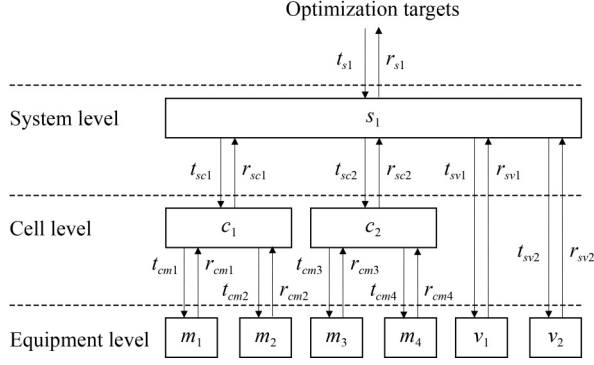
Optimization targets

$t_{s1}$ $r_{s1}$

System level

$s_1$

$t_{sc1}$ $r_{sc1}$ $t_{sc2}$ $r_{sc2}$ $t_{sv1}$ $r_{sv1}$

Cell level

$c_1$ $c_2$

$t_{sv2}$ $r_{sv2}$

$t_{cm1}$ $r_{cm1}$ $t_{cm2}$ $r_{cm2}$ $t_{cm3}$ $r_{cm3}$ $t_{cm4}$ $r_{cm4}$

Equipment level

$m_1$ $m_2$ $m_3$ $m_4$ $v_1$ $v_2$